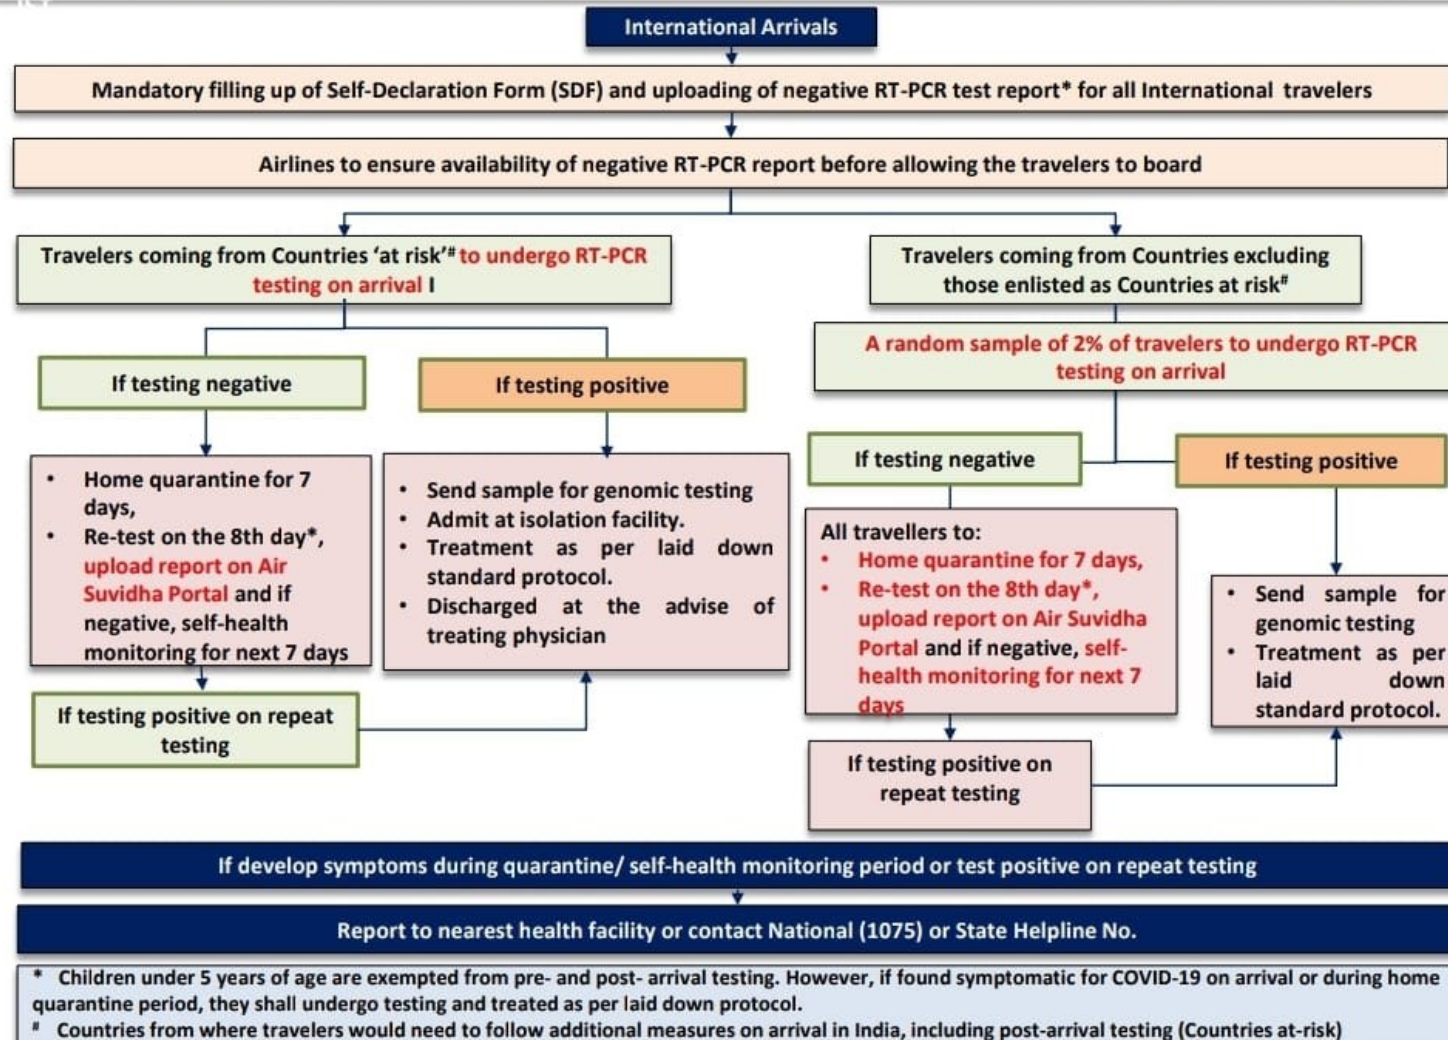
International Arrivals

Mandatory filling up of Self-Declaration Form (SDF) and uploading of negative RT-PCR test report* for all International travelers

Airlines to ensure availability of negative RT-PCR report before allowing the travelers to board

Travelers coming from Countries 'at risk'# to undergo RT-PCR testing on arrival I

If testing negative

- Home quarantine for 7 days,
- Re-test on the 8th day*, upload report on Air Suvidha Portal and if negative, self-health monitoring for next 7 days

If testing positive on repeat testing

If testing positive

- Send sample for genomic testing
- Admit at isolation facility.
- Treatment as per laid down standard protocol.
- Discharged at the advise of treating physician

Travelers coming from Countries excluding those enlisted as Countries at risk#

A random sample of 2% of travelers to undergo RT-PCR testing on arrival

If testing negative

All travellers to:
- Home quarantine for 7 days,
- Re-test on the 8th day*, upload report on Air Suvidha Portal and if negative, self-health monitoring for next 7 days

If testing positive on repeat testing

If testing positive

- Send sample for genomic testing
- Treatment as per laid down standard protocol.

If develop symptoms during quarantine/ self-health monitoring period or test positive on repeat testing

Report to nearest health facility or contact National (1075) or State Helpline No.

* Children under 5 years of age are exempted from pre- and post- arrival testing. However, if found symptomatic for COVID-19 on arrival or during home quarantine period, they shall undergo testing and treated as per laid down protocol.
# Countries from where travelers would need to follow additional measures on arrival in India, including post-arrival testing (Countries at-risk)